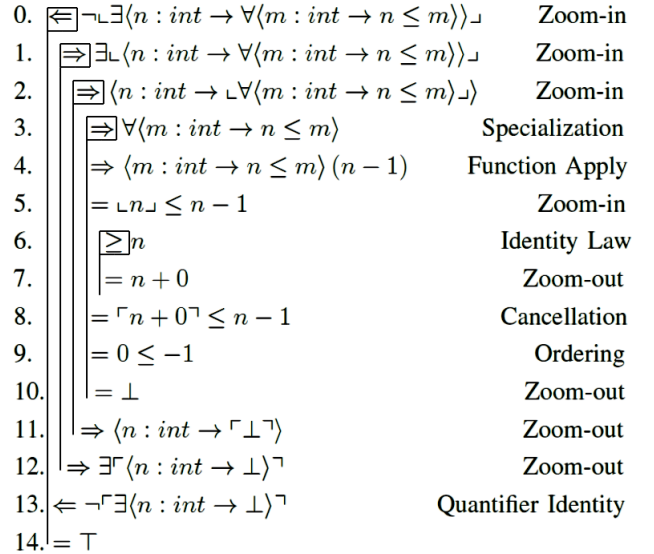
| | | |
|---|---|---|
| 0. | $\Leftarrow \neg \llcorner \exists \langle n : int \to \forall \langle m : int \to n \leq m \rangle \rangle \lrcorner$ | Zoom-in |
| 1. | $\Rightarrow \exists \llcorner \langle n : int \to \forall \langle m : int \to n \leq m \rangle \rangle \lrcorner$ | Zoom-in |
| 2. | $\Rightarrow \langle n : int \to \llcorner \forall \langle m : int \to n \leq m \rangle \lrcorner \rangle$ | Zoom-in |
| 3. | $\Rightarrow \forall \langle m : int \to n \leq m \rangle$ | Specialization |
| 4. | $\Rightarrow \langle m : int \to n \leq m \rangle \, (n-1)$ | Function Apply |
| 5. | $= \llcorner n \lrcorner \leq n-1$ | Zoom-in |
| 6. | $\geq n$ | Identity Law |
| 7. | $= n+0$ | Zoom-out |
| 8. | $= \ulcorner n+0 \urcorner \leq n-1$ | Cancellation |
| 9. | $= 0 \leq -1$ | Ordering |
| 10. | $= \bot$ | Zoom-out |
| 11. | $\Rightarrow \langle n : int \to \ulcorner \bot \urcorner \rangle$ | Zoom-out |
| 12. | $\Rightarrow \exists \ulcorner \langle n : int \to \bot \rangle \urcorner$ | Zoom-out |
| 13. | $\Leftarrow \neg \ulcorner \exists \langle n : int \to \bot \rangle \urcorner$ | Quantifier Identity |
| 14. | $= \top$ | |